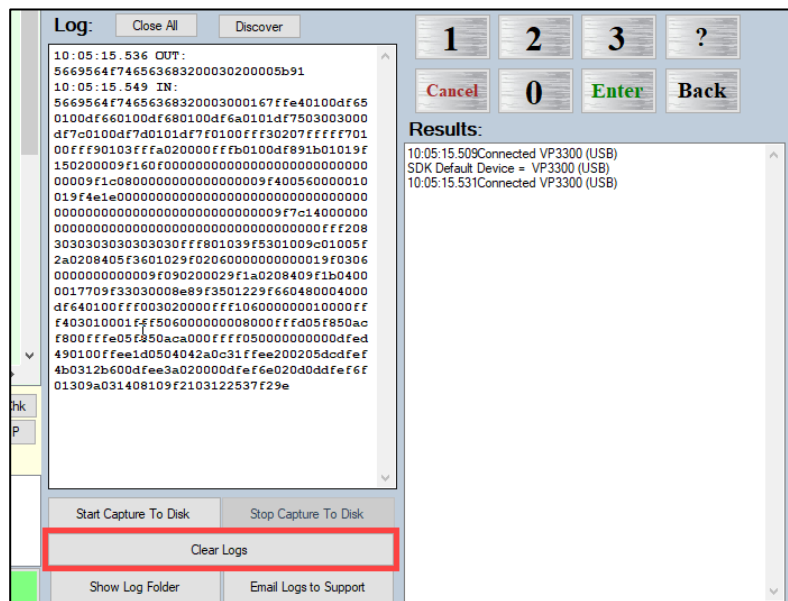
Log: Close All Discover

10:05:15.536 OUT:
5669564f746563683200030200005b91
10:05:15.549 IN:
5669564f746563683200030000167ffe40100df65
0100df660100df680100df6a0101df7503003000
df7c0100df7d0101df7f0100fff30207fffff701
00fff90103fffa020000fffb0100df891b01019f
150200009f160f000000000000000000000000000
00009f1c080000000000000009f400560000010
019f4e1e000000000000000000000000000000000
0000000000000000000000000009f7c14000000
000000000000000000000000000000000fff208
303030303030303030ff801039f5301009c01005f
2a0208405f3601029f0206000000000019f0306
000000000009f090200029f1a0208409f1b0400
0017709f33030008e89f3501229f660480004000
df640100fff003020000fff106000000010000ff
f403010001fff5060000000008000fffd05f850ac
f800fffe05f850aca000ffff050000000000dfed
490100ffee1d0504042a0c31ffee200205dcdfef
4b0312b600dfee3a020000dfef6e020d0ddfef6f
01309a031408109f2103122537f29e

hk
P

Start Capture To Disk
Stop Capture To Disk
Clear Logs
Show Log Folder
Email Logs to Support

1 2 3 ?
Cancel 0 Enter Back

Results:
10:05:15.509Connected VP3300 (USB)
SDK Default Device = VP3300 (USB)
10:05:15.531Connected VP3300 (USB)